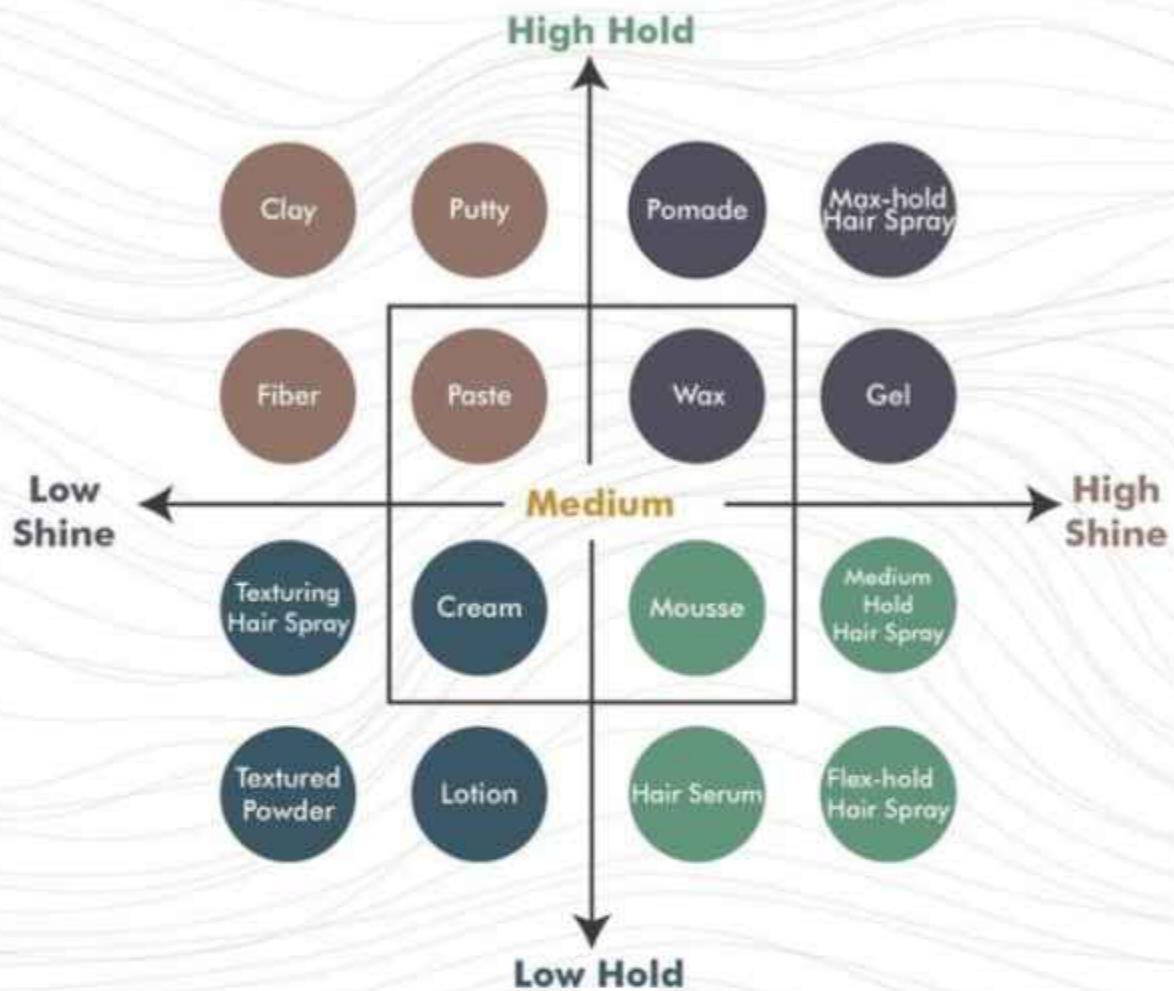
High Hold

Clay

Putty

Pomade

Max-hold Hair Spray

Fiber

Paste

Wax

Gel

Low Shine

Medium

High Shine

Texturing Hair Spray

Cream

Mousse

Medium Hold Hair Spray

Textured Powder

Lotion

Hair Serum

Flex-hold Hair Spray

Low Hold